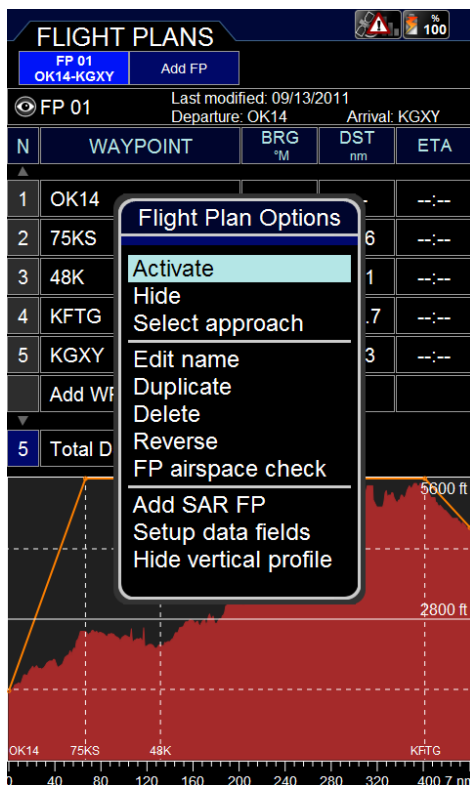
FLIGHT PLANS

% 100

FP 01 OK14-KGXY

Add FP

FP 01

Last modified: 09/13/2011
Departure: OK14 Arrival: KGXY

| N | WAYPOINT | BRG °M | DST nm | ETA |
|---|---|---|---|---|
| 1 | OK14 | | - | --:-- |
| 2 | 75KS | | 6 | --:-- |
| 3 | 48K | | 1 | --:-- |
| 4 | KFTG | | .7 | --:-- |
| 5 | KGXY | | 3 | --:-- |
| | Add WP | | | |
| 5 | Total D | | | |

Flight Plan Options

Activate
Hide
Select approach

Edit name
Duplicate
Delete
Reverse
FP airspace check

Add SAR FP
Setup data fields
Hide vertical profile

5600 ft

2800 ft

OK14 75KS 48K KFTG

0 40 80 120 160 200 240 280 320 400.7 nm